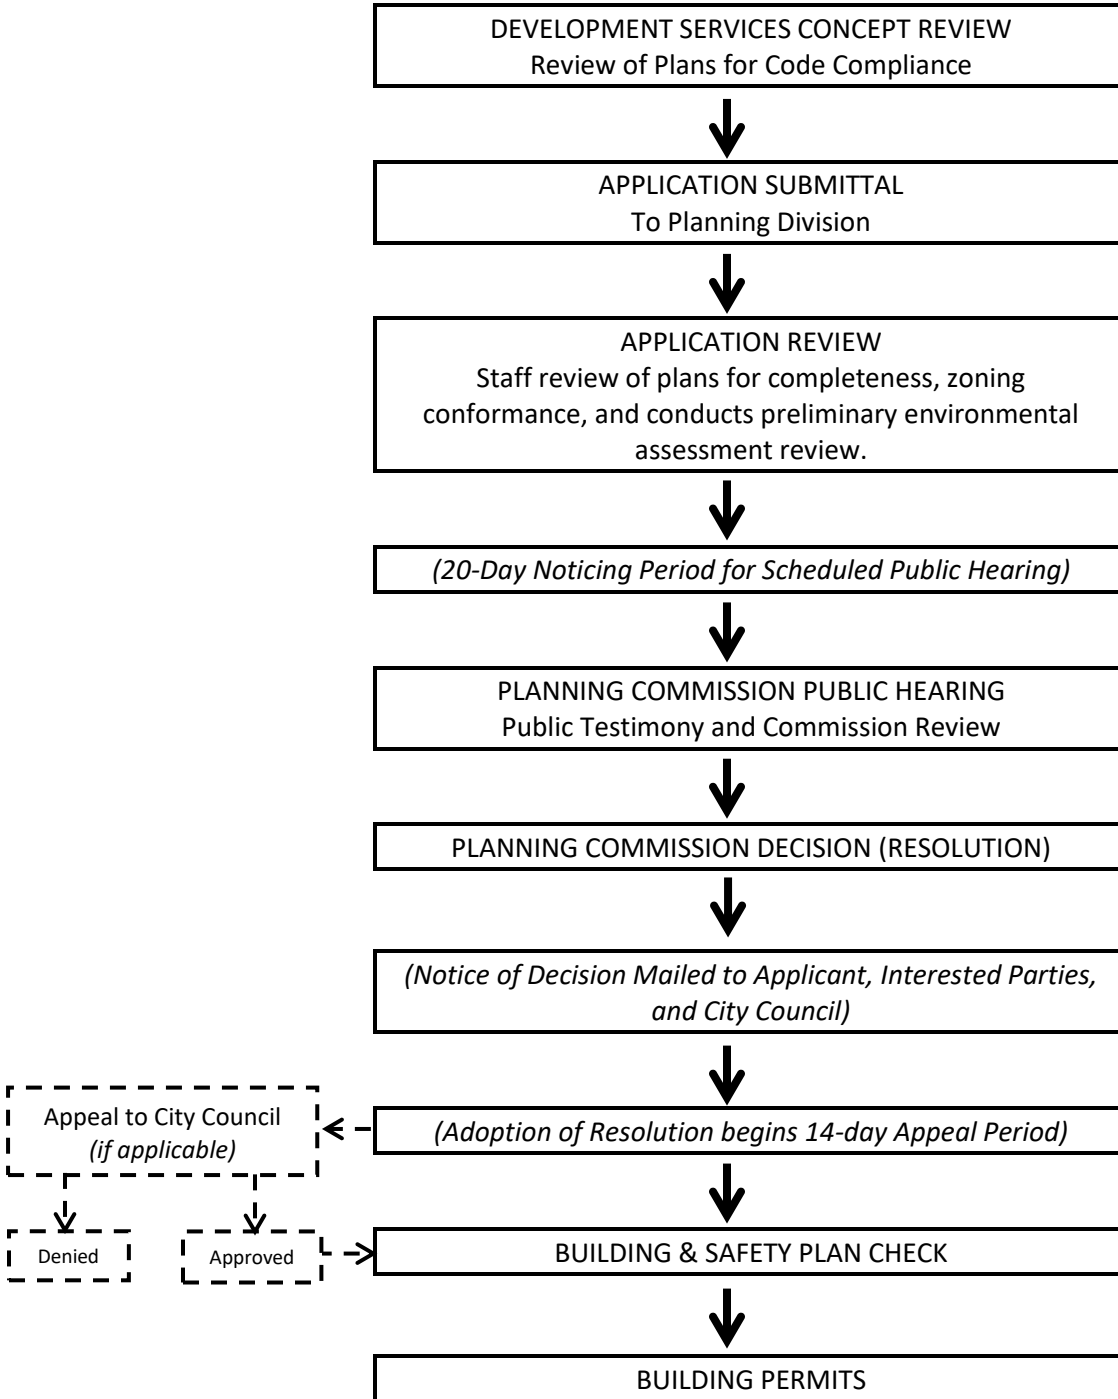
DEVELOPMENT SERVICES CONCEPT REVIEW
Review of Plans for Code Compliance

APPLICATION SUBMITTAL
To Planning Division

APPLICATION REVIEW
Staff review of plans for completeness, zoning conformance, and conducts preliminary environmental assessment review.

(20-Day Noticing Period for Scheduled Public Hearing)

PLANNING COMMISSION PUBLIC HEARING
Public Testimony and Commission Review

PLANNING COMMISSION DECISION (RESOLUTION)

(Notice of Decision Mailed to Applicant, Interested Parties, and City Council)

(Adoption of Resolution begins 14-day Appeal Period)

Appeal to City Council
(if applicable)

Denied

Approved

BUILDING & SAFETY PLAN CHECK

BUILDING PERMITS